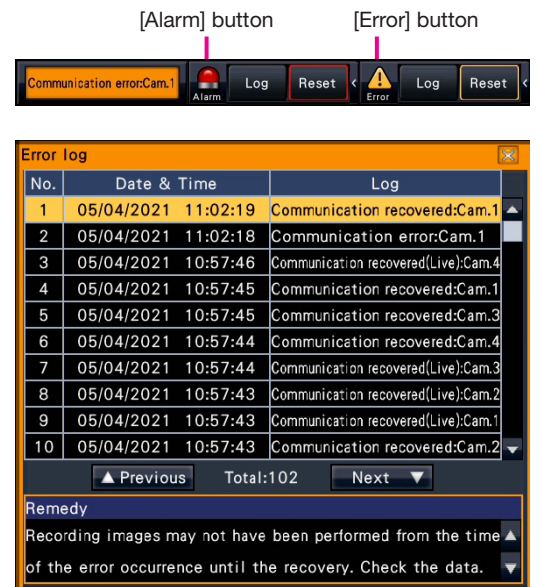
[Alarm] button

[Error] button

Communication error:Cam.1

Alarm

Log

Reset

Error

Log

Reset

Error log

| No. | Date & Time | Log |
|---|---|---|
| 1 | 05/04/2021 11:02:19 | Communication recovered:Cam.1 |
| 2 | 05/04/2021 11:02:18 | Communication error:Cam.1 |
| 3 | 05/04/2021 10:57:46 | Communication recovered(Live):Cam.4 |
| 4 | 05/04/2021 10:57:45 | Communication recovered:Cam.1 |
| 5 | 05/04/2021 10:57:45 | Communication recovered:Cam.3 |
| 6 | 05/04/2021 10:57:44 | Communication recovered:Cam.4 |
| 7 | 05/04/2021 10:57:44 | Communication recovered(Live):Cam.3 |
| 8 | 05/04/2021 10:57:43 | Communication recovered(Live):Cam.2 |
| 9 | 05/04/2021 10:57:43 | Communication recovered(Live):Cam.1 |
| 10 | 05/04/2021 10:57:43 | Communication recovered:Cam.2 |

▲ Previous

Total:102

Next ▼

Remedy

Recording images may not have been performed from the time of the error occurrence until the recovery. Check the data.